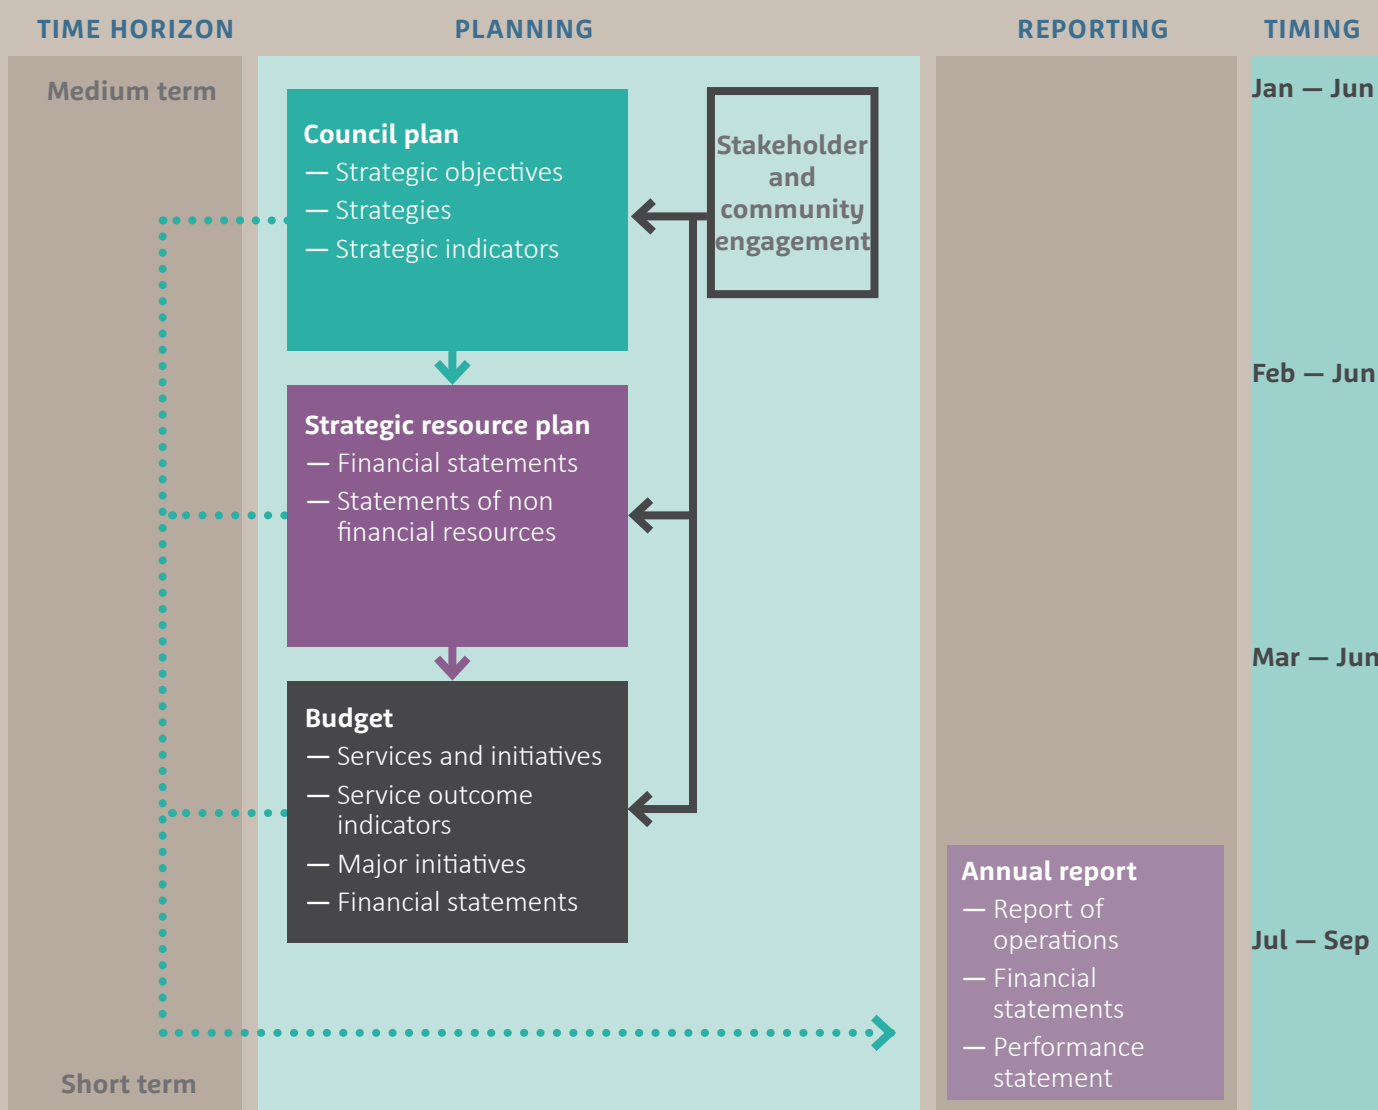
TIME HORIZON

PLANNING

REPORTING

TIMING

Medium term

Council plan
— Strategic objectives
— Strategies
— Strategic indicators

Stakeholder and community engagement

Strategic resource plan
— Financial statements
— Statements of non financial resources

Budget
— Services and initiatives
— Service outcome indicators
— Major initiatives
— Financial statements

Annual report
— Report of operations
— Financial statements
— Performance statement

Short term

Jan — Jun

Feb — Jun

Mar — Jun

Jul — Sep